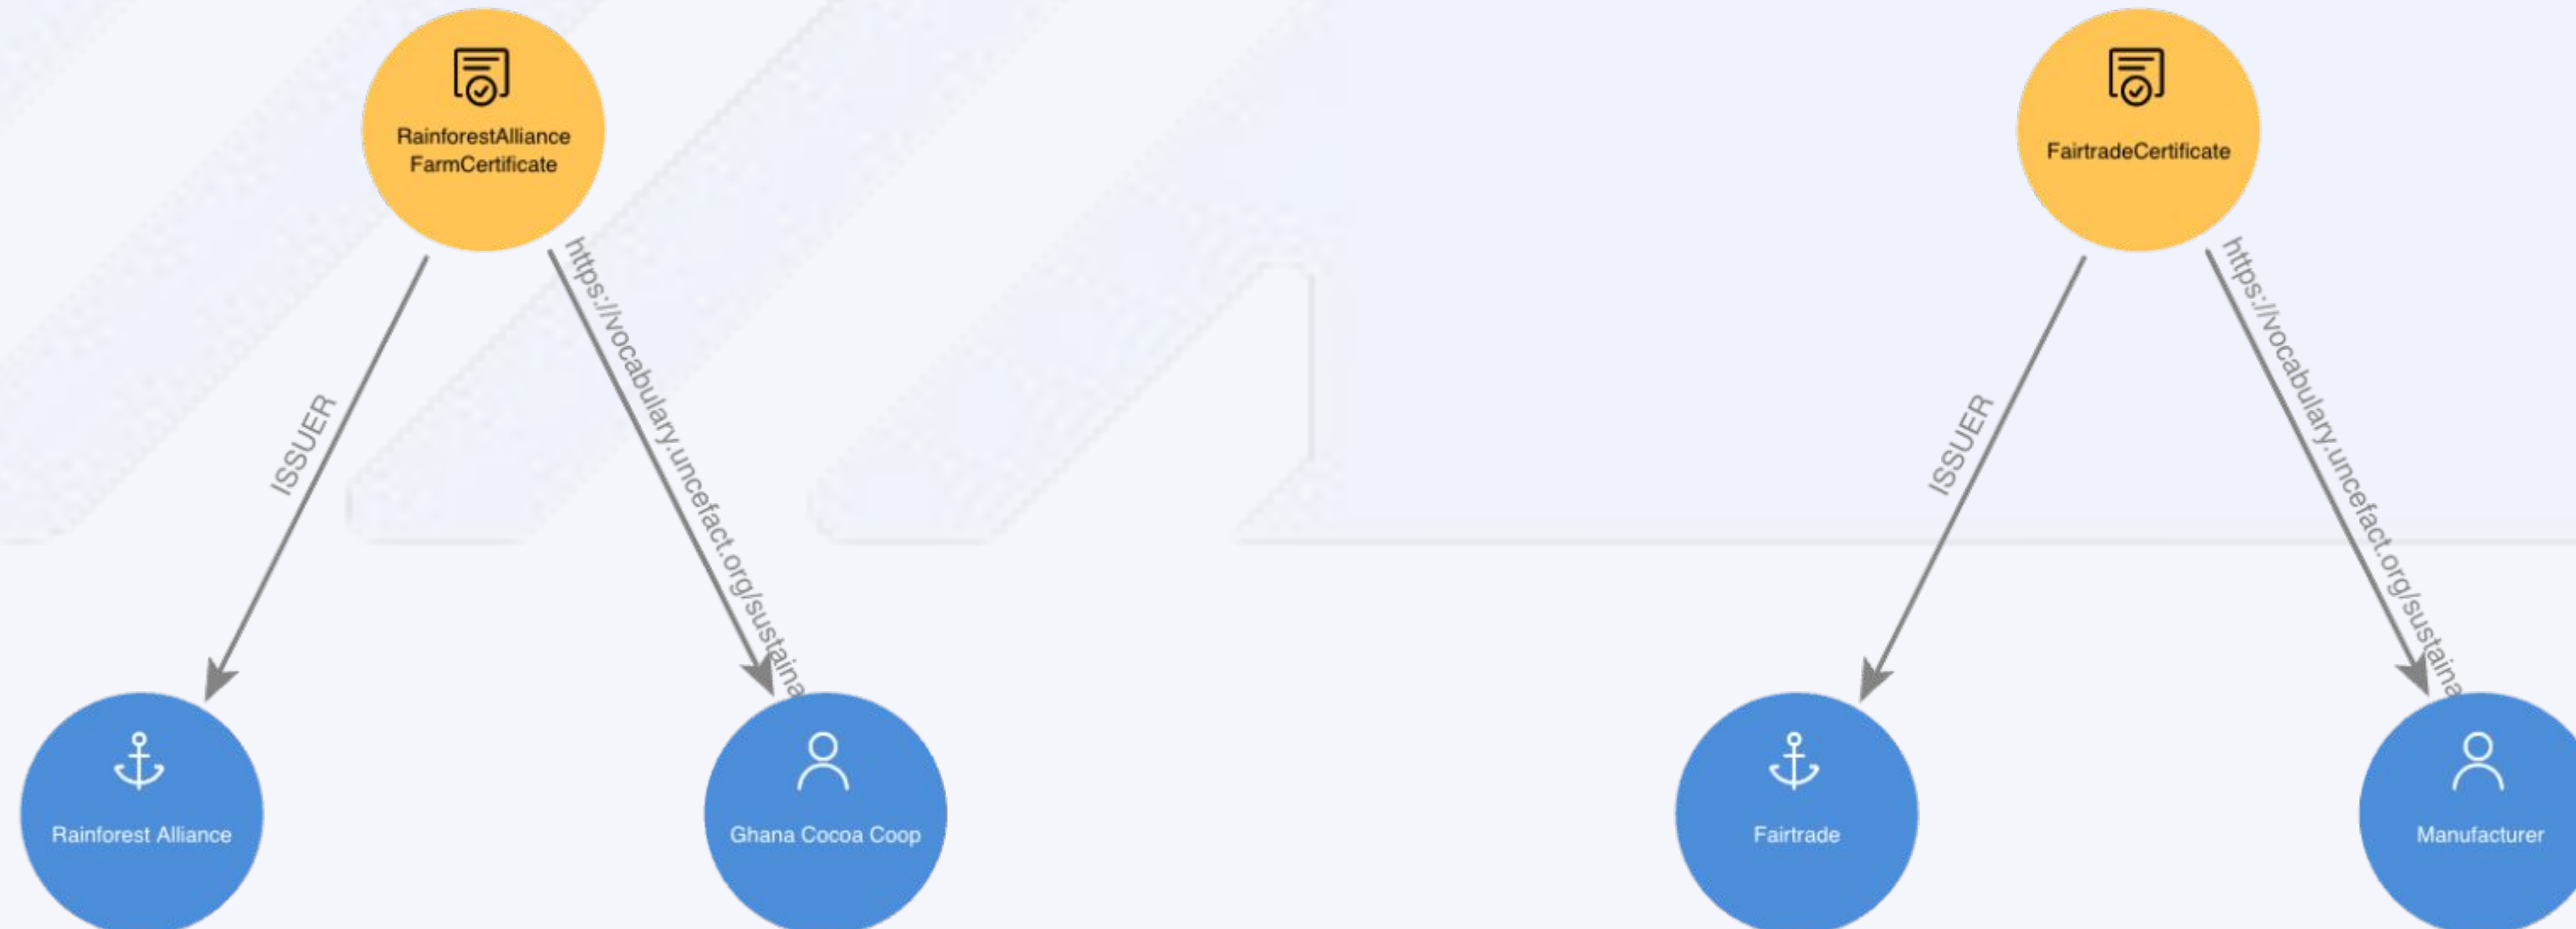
RainforestAlliance FarmCertificate

ISSUER

https://vocabulary.uncefact.org/sustaina

Rainforest Alliance

Ghana Cocoa Coop

FairtradeCertificate

ISSUER

https://vocabulary.uncefact.org/sustaina

Fairtrade

Manufacturer